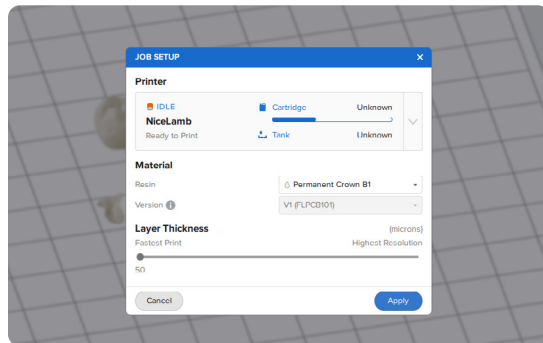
JOB SETUP ×

Printer

IDLE
NiceLamb
Ready to Print

Cartridge Unknown
Tank Unknown

Material

Resin Permanent Crown B1
Version V1 (FLPCB101)

Layer Thickness (microns)
Fastest Print Highest Resolution
50

Cancel Apply